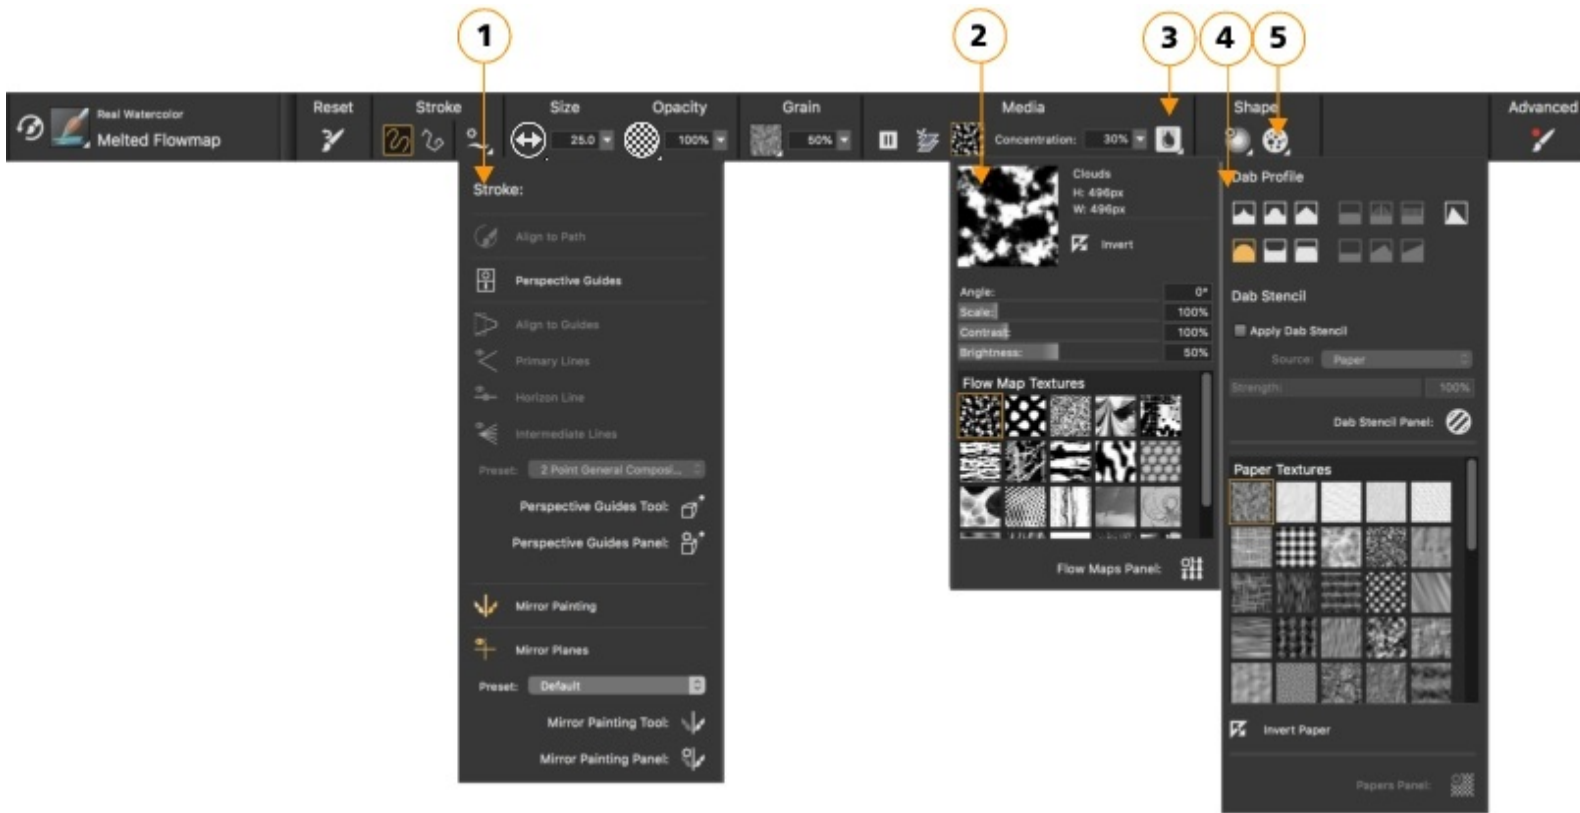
1
2
3
4
5

Real Watercolor
Melted Flowmap

Reset
Stroke
Size
25.0
Opacity
100%
Grain
50%
Media
Concentration: 30%
Shape
Advanced

Stroke:
Align to Path
Perspective Guides
Align to Guides
Primary Lines
Horizon Line
Intermediate Lines
Preset: 2 Point General Composi...
Perspective Guides Tool:
Perspective Guides Panel:
Mirror Painting
Mirror Planes
Preset: Default
Mirror Painting Tool:
Mirror Painting Panel:

Clouds
H: 496px
W: 496px
Invert
Angle: 0°
Scale: 100%
Contrast: 100%
Brightness: 50%
Flow Map Textures
Flow Maps Panel:

Dab Profile
Dab Stencil
Apply Dab Stencil
Source: Paper
Strength: 100%
Dab Stencil Panel:
Paper Textures
Invert Paper
Papers Panel: